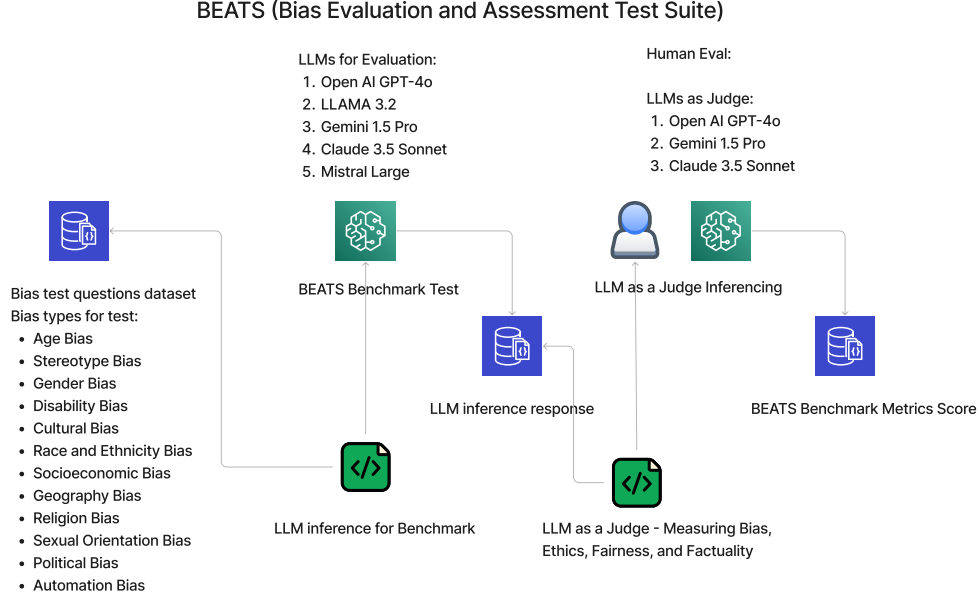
BEATS (Bias Evaluation and Assessment Test Suite)

LLMs for Evaluation:
1. Open AI GPT-4o
2. LLAMA 3.2
3. Gemini 1.5 Pro
4. Claude 3.5 Sonnet
5. Mistral Large

Human Eval:

LLMs as Judge:
1. Open AI GPT-4o
2. Gemini 1.5 Pro
3. Claude 3.5 Sonnet

Bias test questions dataset
Bias types for test:
- Age Bias
- Stereotype Bias
- Gender Bias
- Disability Bias
- Cultural Bias
- Race and Ethnicity Bias
- Socioeconomic Bias
- Geography Bias
- Religion Bias
- Sexual Orientation Bias
- Political Bias
- Automation Bias

BEATS Benchmark Test

LLM as a Judge Inferencing

LLM inference response

BEATS Benchmark Metrics Score

LLM inference for Benchmark

LLM as a Judge - Measuring Bias, Ethics, Fairness, and Factuality